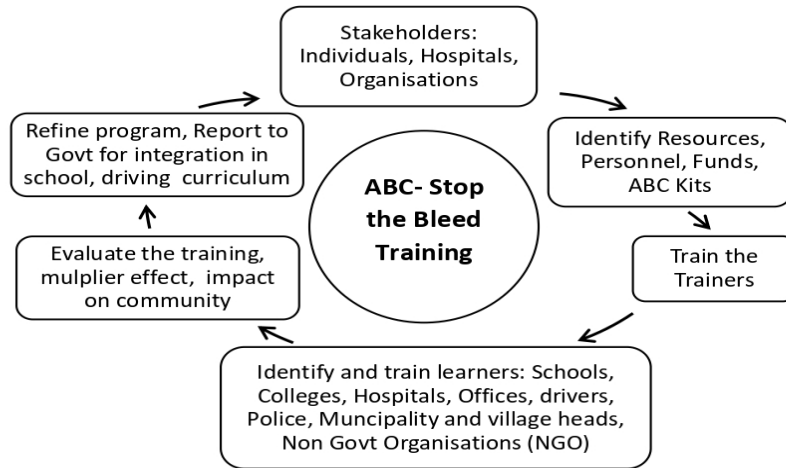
Stakeholders: Individuals, Hospitals, Organisations

Identify Resources, Personnel, Funds, ABC Kits

Train the Trainers

Identify and train learners: Schools, Colleges, Hospitals, Offices, drivers, Police, Muncipality and village heads, Non Govt Organisations (NGO)

Evaluate the training, mulplier effect, impact on community

Refine program, Report to Govt for integration in school, driving curriculum

ABC- Stop the Bleed Training